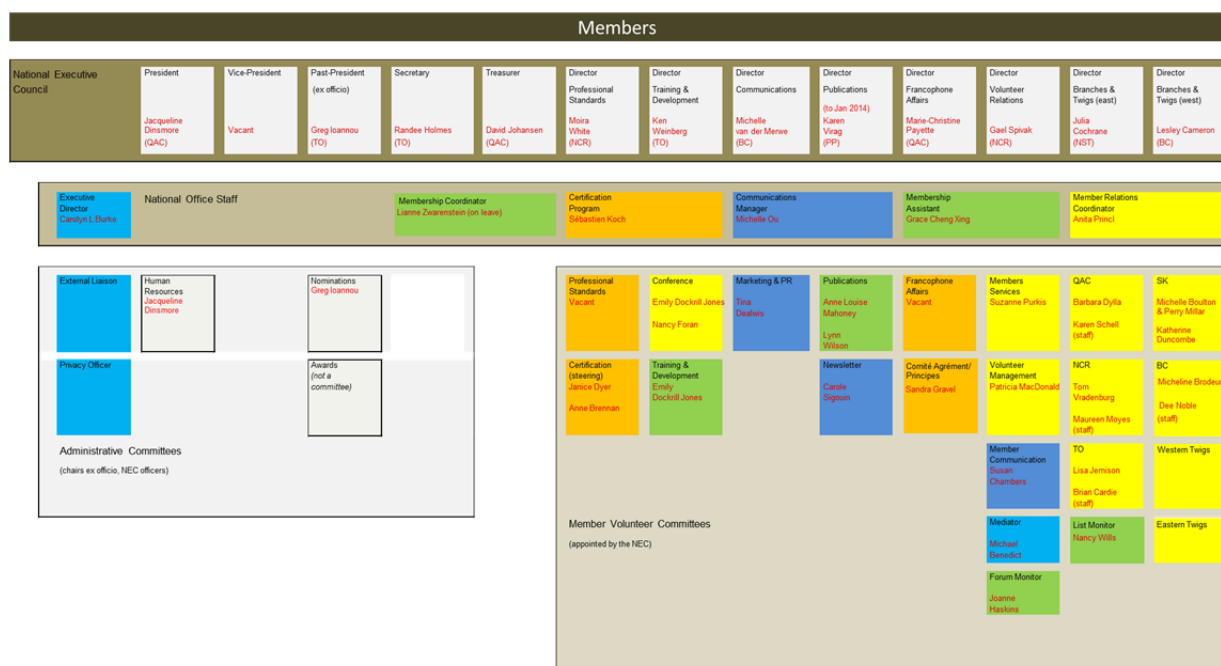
Members

National Executive Council

President
Jacqueline Dinsmore
(QAC)

Vice-President
Vacant

Past-President
(ex officio)
Greg Ioannou
(TO)

Secretary
Randee Holmes
(TO)

Treasurer
David Johansen
(QAC)

Director
Professional Standards
Moira White
(NCR)

Director
Training & Development
Ken Weinberg
(TO)

Director
Communications
Michelle van der Merwe
(BC)

Director
Publications
(to Jan 2014)
Karen Virag
(PP)

Director
Francophone Affairs
Marie-Christine Payette
(QAC)

Director
Volunteer Relations
Gael Spivak
(NCR)

Director
Branches & Twigs (east)
Julia Cochrane
(NST)

Director
Branches & Twigs (west)
Lesley Cameron
(BC)

Executive Director
Carolyn L Burke

National Office Staff

Membership Coordinator
Lianne Zwarenstein (on leave)

Certification Program
Sébastien Koch

Communications Manager
Michelle Ou

Membership Assistant
Grace Cheng Xing

Member Relations Coordinator
Anita Princl

External Liaison

Human Resources
Jacqueline Dinsmore

Nominations
Greg Ioannou

Privacy Officer

Awards
(not a committee)

Administrative Committees
(chairs ex officio, NEC officers)

Professional Standards
Vacant

Conference
Emily Dockrill Jones
Nancy Foran

Marketing & PR
Tina Dealwis

Publications
Anne Louise Mahoney
Lynn Wilson

Francophone Affairs
Vacant

Members Services
Suzanne Purkis

QAC
Barbara Dylla
Karen Schell
(staff)

SK
Michelle Boulton & Perry Millar
Katherine Duncombe

Certification (steering)
Janice Dyer
Anne Brennan

Training & Development
Emily Dockrill Jones

Newsletter
Carole Sigouin

Comité Agrément/ Principes
Sandra Gravel

Volunteer Management
Patricia MacDonald

NCR
Tom Vradenburg
Maureen Moyes
(staff)

BC
Micheline Brodeu
Dee Noble
(staff)

Member Communication
Susan Chambers

TO
Lisa Jemison
Brian Cardie
(staff)

Western Twigs

Member Volunteer Committees
(appointed by the NEC)

Mediator
Michael Benedict

List Monitor
Nancy Wills

Eastern Twigs

Forum Monitor
Joanne Haskins